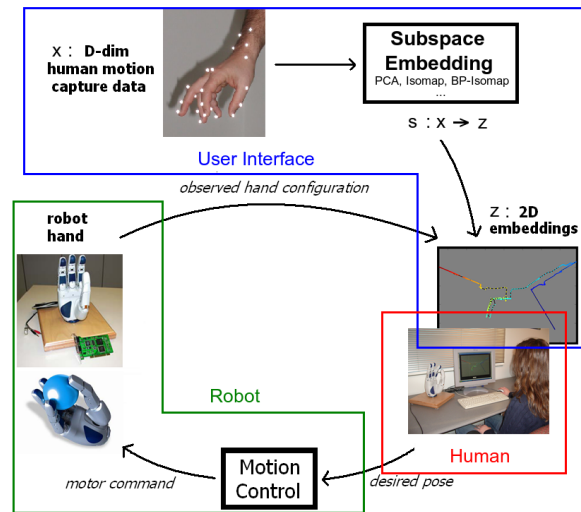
x : D-dim human motion capture data

Subspace Embedding
PCA, Isomap, BP-Isomap
...

s : x → z

User Interface

observed hand configuration

z : 2D embeddings

robot hand

Robot

Human

Motion Control

motor command

desired pose